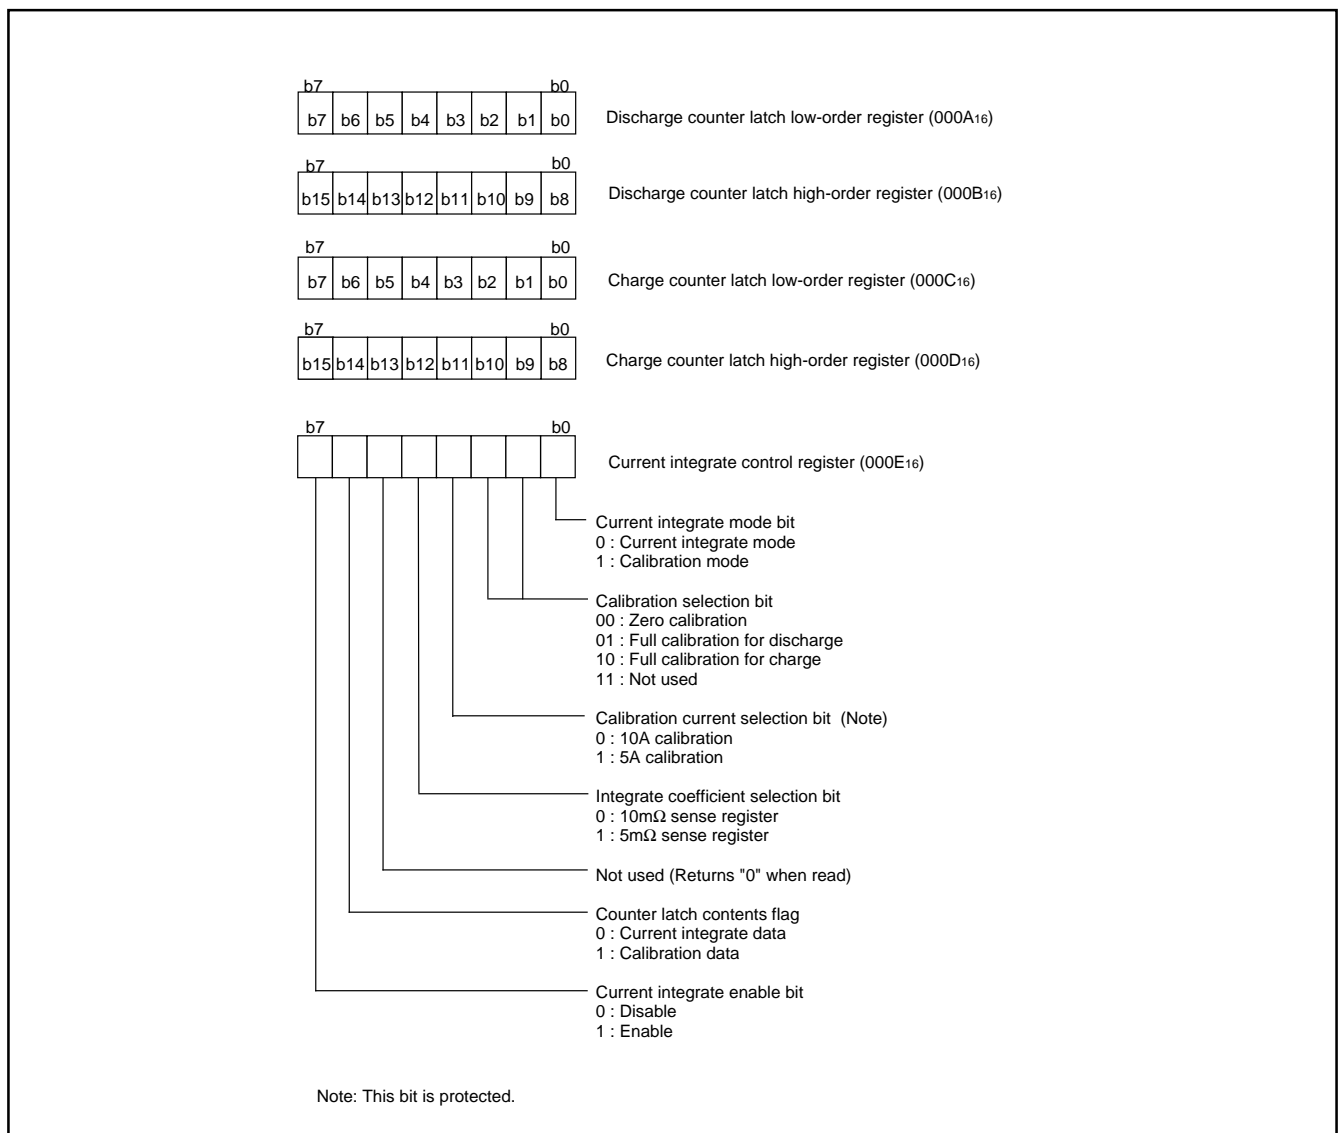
b7 b0

| b7 | b6 | b5 | b4 | b3 | b2 | b1 | b0 |
|---|---|---|---|---|---|---|---|

Discharge counter latch low-order register ($000A_{16}$)

b7 b0

| b15 | b14 | b13 | b12 | b11 | b10 | b9 | b8 |
|---|---|---|---|---|---|---|---|

Discharge counter latch high-order register ($000B_{16}$)

b7 b0

| b7 | b6 | b5 | b4 | b3 | b2 | b1 | b0 |
|---|---|---|---|---|---|---|---|

Charge counter latch low-order register ($000C_{16}$)

b7 b0

| b15 | b14 | b13 | b12 | b11 | b10 | b9 | b8 |
|---|---|---|---|---|---|---|---|

Charge counter latch high-order register ($000D_{16}$)

b7 b0

Current integrate control register ($000E_{16}$)

Current integrate mode bit
0 : Current integrate mode
1 : Calibration mode

Calibration selection bit
00 : Zero calibration
01 : Full calibration for discharge
10 : Full calibration for charge
11 : Not used

Calibration current selection bit (Note)
0 : 10A calibration
1 : 5A calibration

Integrate coefficient selection bit
0 : 10m$\Omega$ sense register
1 : 5m$\Omega$ sense register

Not used (Returns "0" when read)

Counter latch contents flag
0 : Current integrate data
1 : Calibration data

Current integrate enable bit
0 : Disable
1 : Enable

Note: This bit is protected.